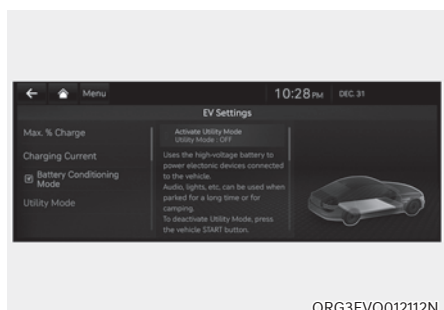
Menu

10:28 PM DEC. 31

EV Settings

Max. % Charge

Charging Current

Battery Conditioning Mode

Utility Mode

Activate Utility Mode
Utility Mode : OFF

Uses the high-voltage battery to power electronic devices connected to the vehicle.
Audio, lights, etc. can be used when parked for a long time or for camping.
To deactivate Utility Mode, press the vehicle START button.

ORG3EVQ012112N